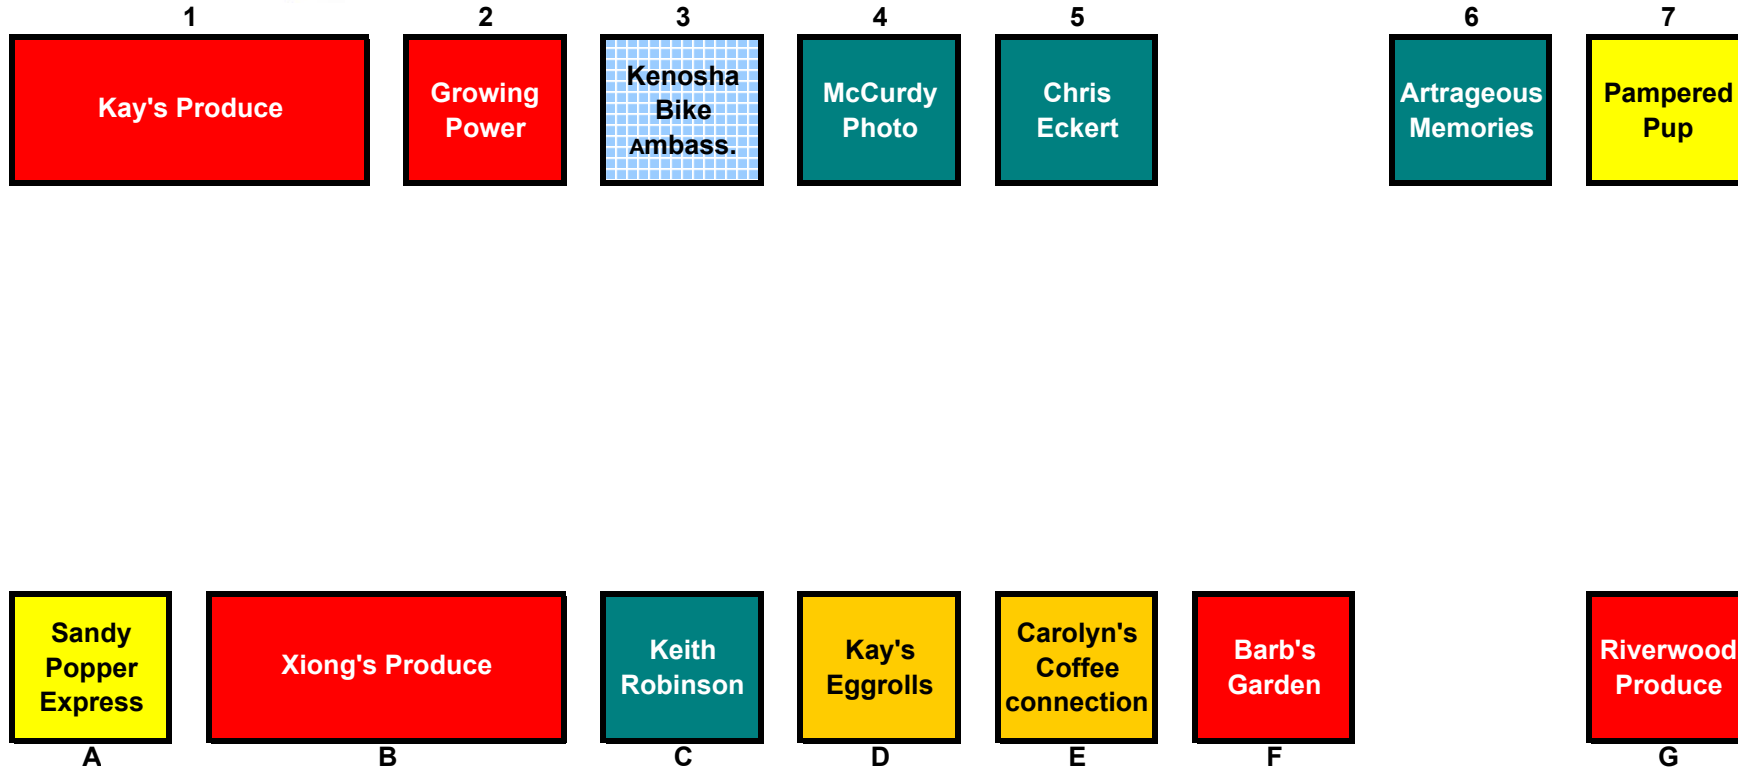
1 Kay's Produce

2 Growing Power

3 Kenosha Bike Ambass.

4 McCurdy Photo

5 Chris Eckert

6 Artrageous Memories

7 Pampered Pup

Sandy Popper Express
A

Xiong's Produce
B

Keith Robinson
C

Kay's Eggrolls
D

Carolyn's Coffee connection
E

Barb's Garden
F

Riverwood Produce
G